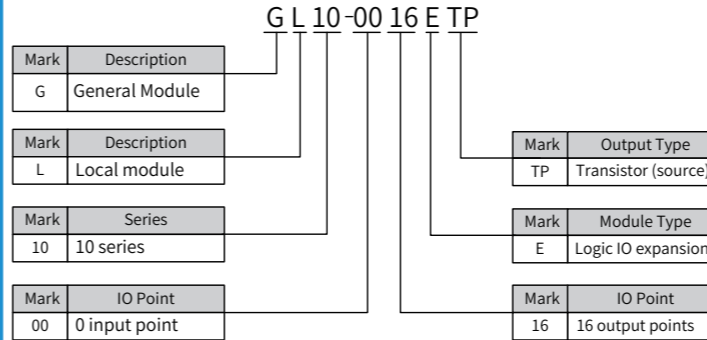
GL10-0016ETP

| Mark | Description |
|---|---|
| G | General Module |

| Mark | Description |
|---|---|
| L | Local module |

| Mark | Series |
|---|---|
| 10 | 10 series |

| Mark | IO Point |
|---|---|
| 00 | 0 input point |

| Mark | Output Type |
|---|---|
| TP | Transistor (source) |

| Mark | Module Type |
|---|---|
| E | Logic IO expansion |

| Mark | IO Point |
|---|---|
| 16 | 16 output points |